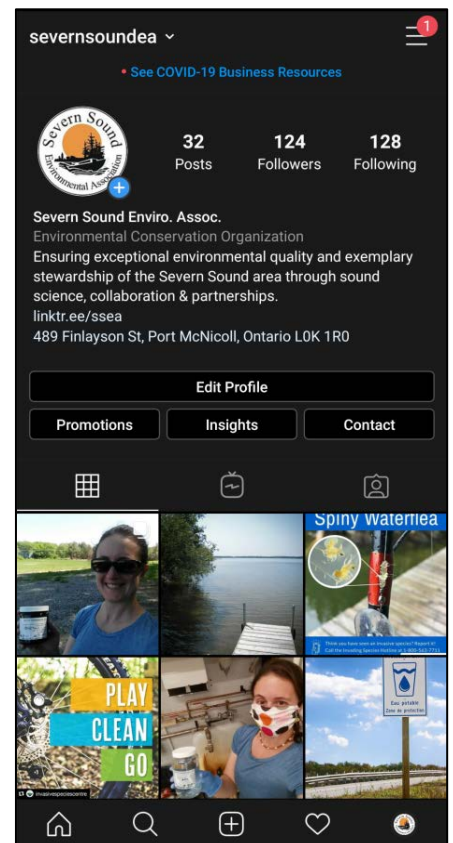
severnsoundea ˅

1

• See COVID-19 Business Resources

Severn Sound Environmental Association

32
Posts

124
Followers

128
Following

Severn Sound Enviro. Assoc.
Environmental Conservation Organization
Ensuring exceptional environmental quality and exemplary stewardship of the Severn Sound area through sound science, collaboration & partnerships.
linktr.ee/ssea
489 Finlayson St, Port McNicoll, Ontario L0K 1R0

Edit Profile

Promotions

Insights

Contact

Spiny Waterflea

Think you have seen an invasive species? Report it! Call the Invading Species Hotline at 1-800-563-7711

PLAY
CLEAN
GO

invasivespeciescentre

Eau potable
Zone de protection